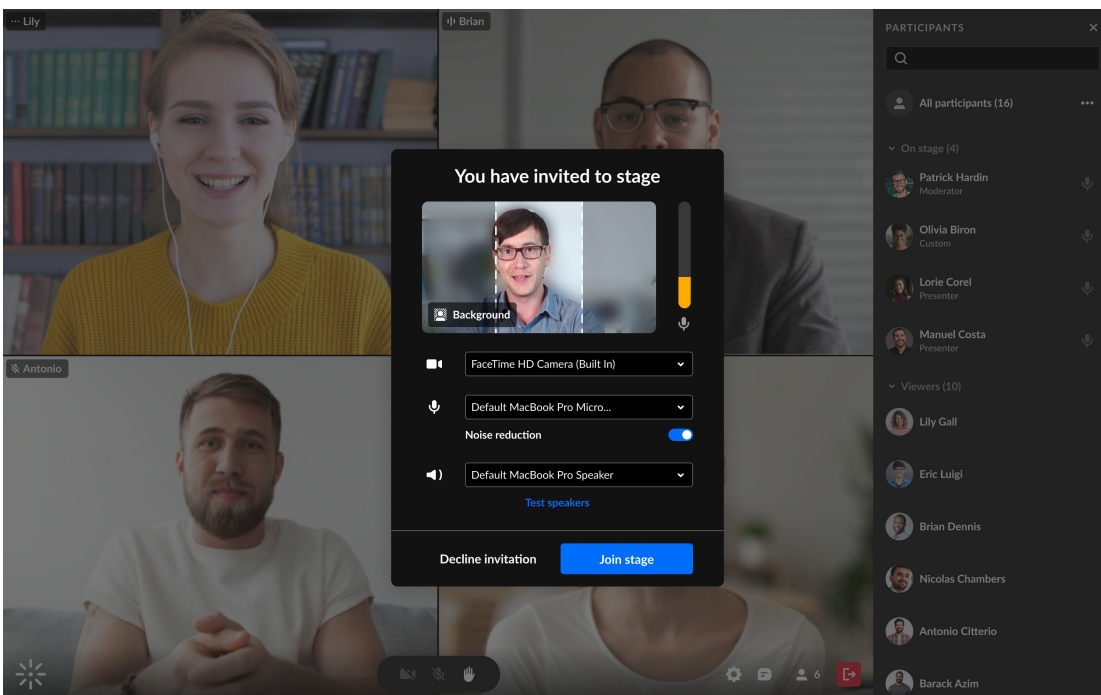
Lily

Brian

Antonio

You have invited to stage

Background

FaceTime HD Camera (Built In)

Default MacBook Pro Micro...

Noise reduction

Default MacBook Pro Speaker

Test speakers

Decline invitation

Join stage

6

PARTICIPANTS

All participants (16)

On stage (4)

Patrick Hardin
Moderator

Olivia Biron
Custom

Lorie Corel
Presenter

Manuel Costa
Presenter

Viewers (10)

Lily Gall

Eric Luigi

Brian Dennis

Nicolas Chambers

Antonio Citterio

Barack Azim